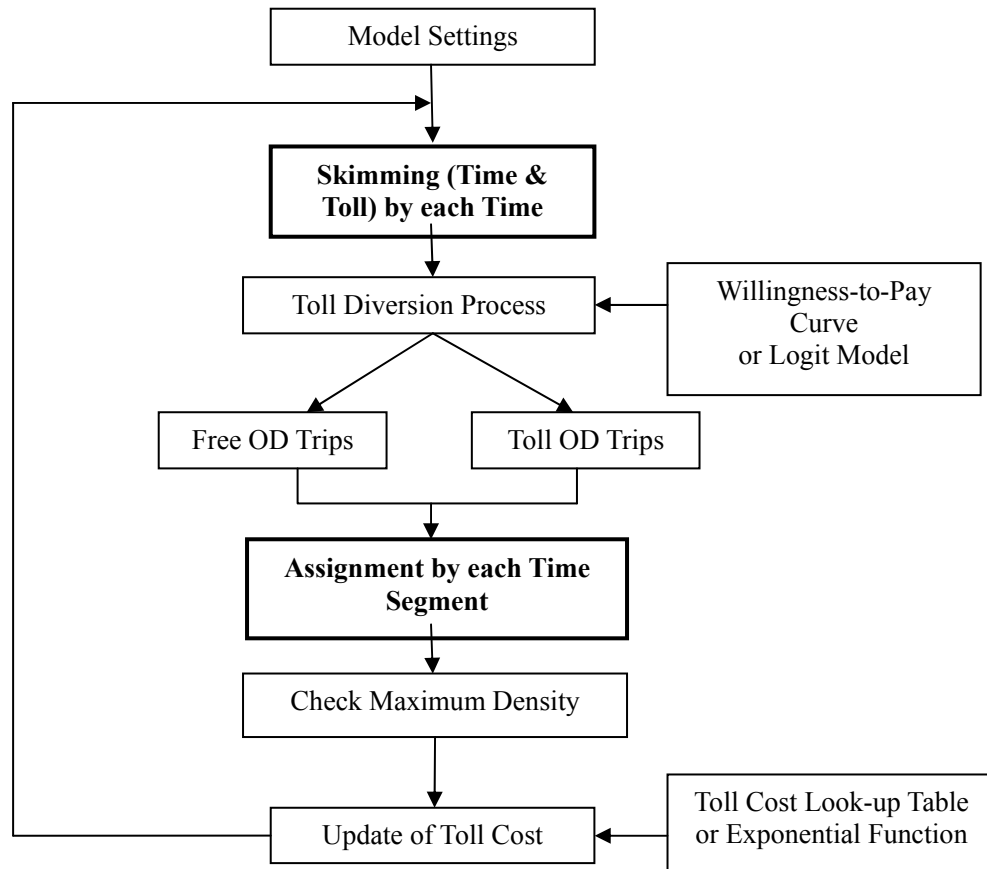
Model Settings

**Skimming (Time & Toll) by each Time**

Toll Diversion Process

Willingness-to-Pay Curve or Logit Model

Free OD Trips

Toll OD Trips

**Assignment by each Time Segment**

Check Maximum Density

Update of Toll Cost

Toll Cost Look-up Table or Exponential Function